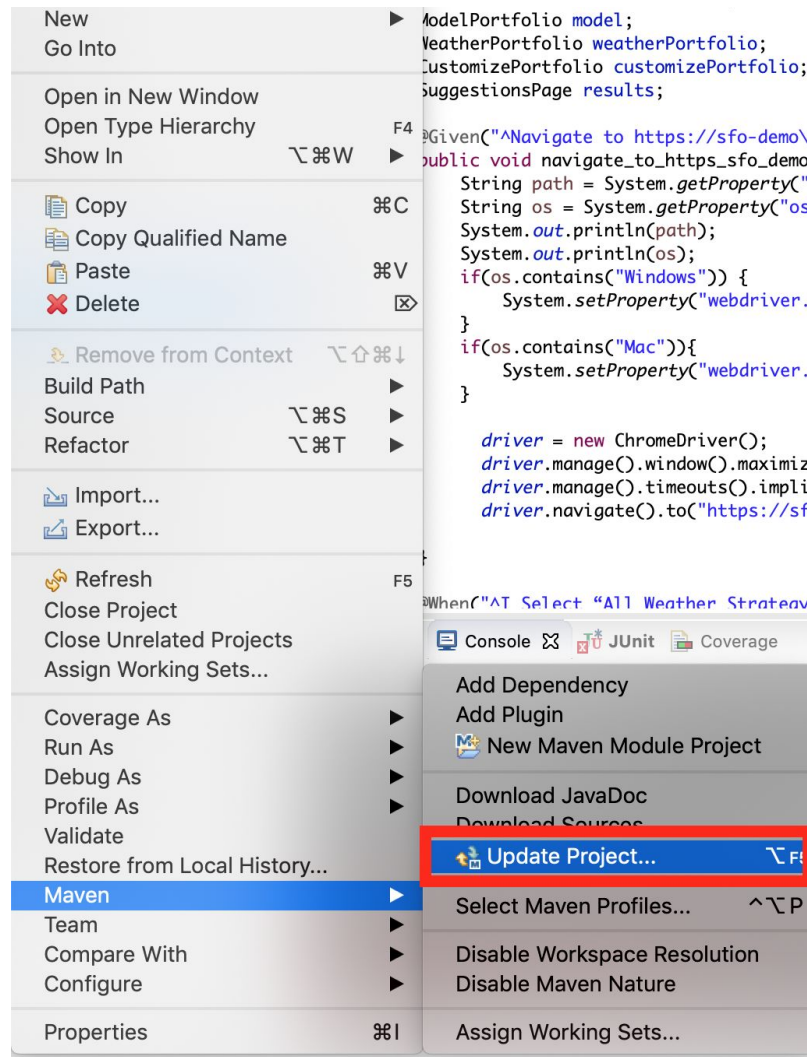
New
Go Into

Open in New Window
Open Type Hierarchy F4
Show In ⌥⌘W

Copy ⌘C
Copy Qualified Name
Paste ⌘V
Delete

Remove from Context ⌥⇧⌘↓
Build Path
Source ⌥⌘S
Refactor ⌥⌘T

Import...
Export...

Refresh F5
Close Project
Close Unrelated Projects
Assign Working Sets...

Coverage As
Run As
Debug As
Profile As
Validate
Restore from Local History...
Maven
Team
Compare With
Configure

Properties ⌘I

lodelPortfolio model;
leatherPortfolio weatherPortfolio;
ustomizePortfolio customizePortfolio;
uggestionsPage results;

@Given("^Navigate to https://sfo-demo\
ublic void navigate_to_https_sfo_demo
String path = System.getProperty("
String os = System.getProperty("os
System.out.println(path);
System.out.println(os);
if(os.contains("Windows")) {
System.setProperty("webdriver.
}
if(os.contains("Mac")){
System.setProperty("webdriver.
}

driver = new ChromeDriver();
driver.manage().window().maximiz
driver.manage().timeouts().impli
driver.navigate().to("https://sf

@When("^I Select "All Weather Strategy

Console JUnit Coverage

Add Dependency
Add Plugin
New Maven Module Project

Download JavaDoc
Download Sources
Update Project... ⌥F

Select Maven Profiles... ^⌥P

Disable Workspace Resolution
Disable Maven Nature

Assign Working Sets...